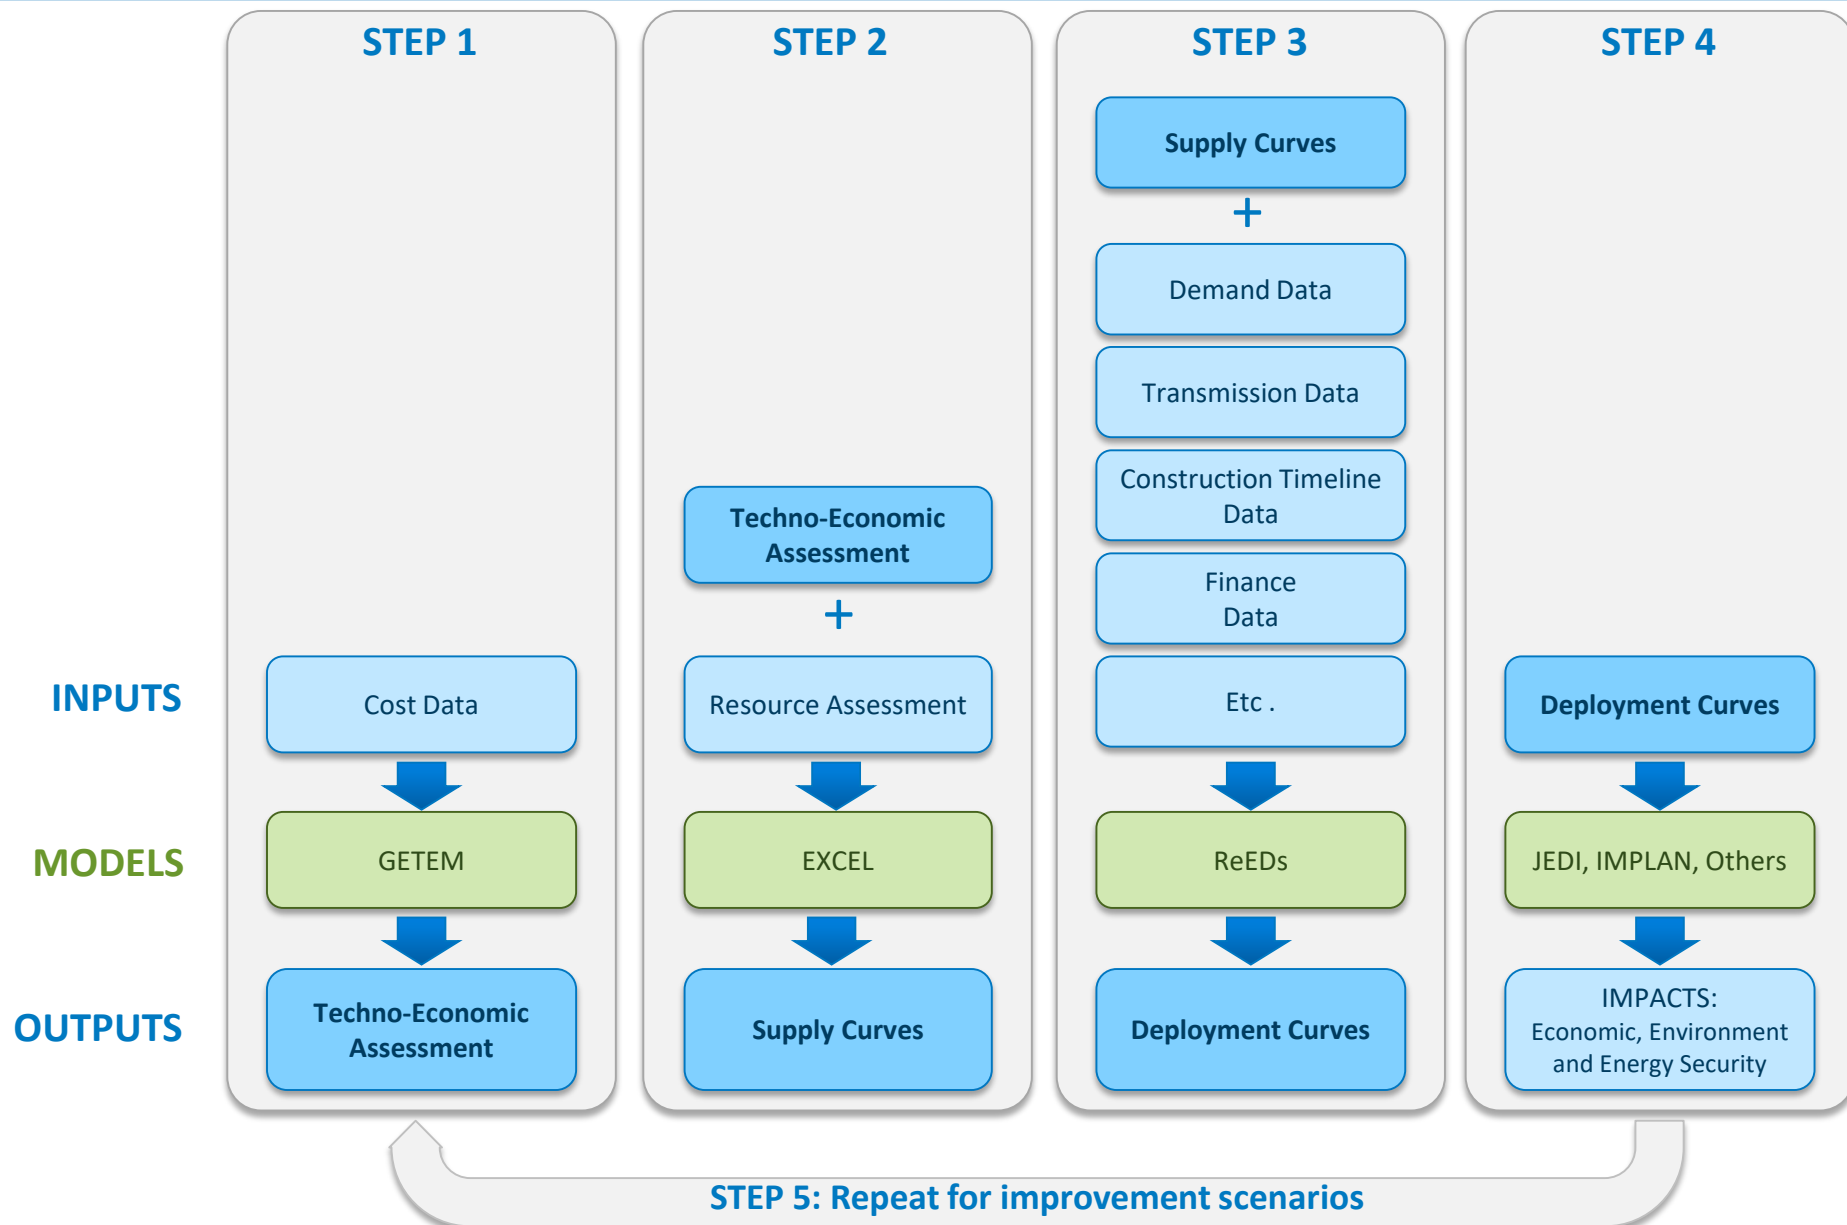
STEP 1

STEP 2

STEP 3

STEP 4

INPUTS

MODELS

OUTPUTS

Cost Data

GETEM

Techno-Economic Assessment

Techno-Economic Assessment

+

Resource Assessment

EXCEL

Supply Curves

Supply Curves

+

Demand Data

Transmission Data

Construction Timeline Data

Finance Data

Etc .

ReEDs

Deployment Curves

Deployment Curves

JEDI, IMPLAN, Others

IMPACTS: Economic, Environment and Energy Security

STEP 5: Repeat for improvement scenarios